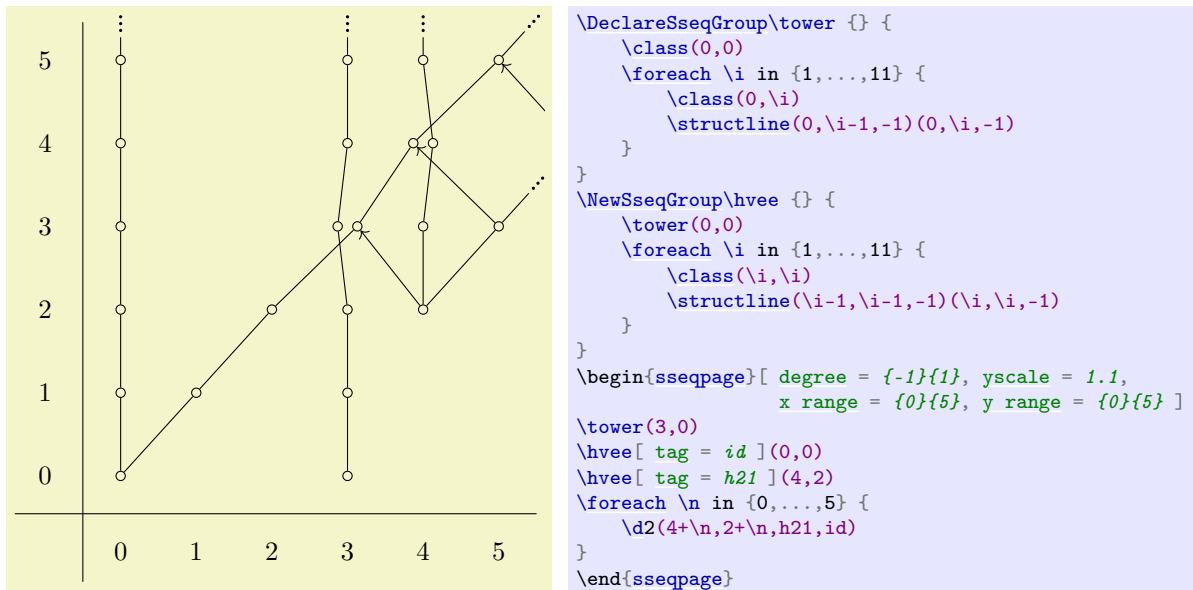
5
4
3
2
1
0
0 1 2 3 4 5

\DeclareSseqGroup\tower {} {
    \class(0,0)
    \foreach \i in {1,...,11} {
        \class(0,\i)
        \structline(0,\i-1,-1)(0,\i,-1)
    }
}
\NewSseqGroup\hvee {} {
    \tower(0,0)
    \foreach \i in {1,...,11} {
        \class(\i,\i)
        \structline(\i-1,\i-1,-1)(\i,\i,-1)
    }
}
\begin{sseqpage}[ degree = {-1}{1}, yscale = 1.1,
                  x range = {0}{5}, y range = {0}{5} ]
\tower(3,0)
\hvee[ tag = id ](0,0)
\hvee[ tag = h21 ](4,2)
\foreach \n in {0,...,5} {
    \d2(4+\n,2+\n,h21,id)
}
\end{sseqpage}